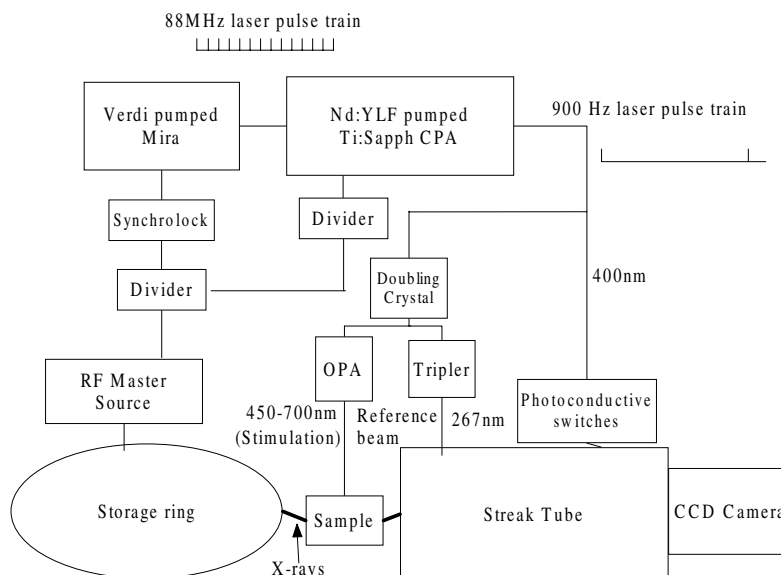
88MHz laser pulse train

Verdi pumped Mira

Nd:YLF pumped Ti:Sapph CPA

900 Hz laser pulse train

Synchrolock

Divider

Divider

Doubling Crystal

400nm

RF Master Source

OPA

Tripler

Photoconductive switches

450-700nm (Stimulation)

Reference beam

267nm

Storage ring

Sample

Streak Tube

CCD Camera

X-rays